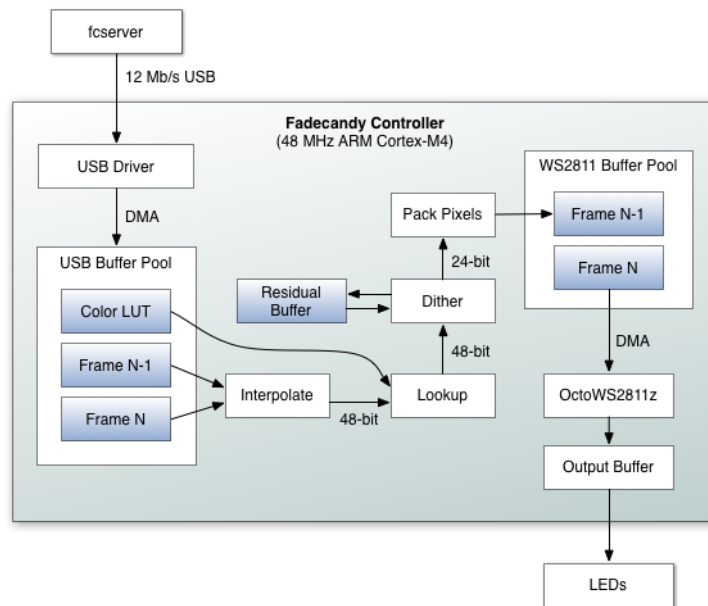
fcserver

12 Mb/s USB

Fadecandy Controller
(48 MHz ARM Cortex-M4)

USB Driver

DMA

USB Buffer Pool

Color LUT

Frame N-1

Frame N

Interpolate

48-bit

Lookup

48-bit

Dither

Residual Buffer

24-bit

Pack Pixels

WS2811 Buffer Pool

Frame N-1

Frame N

DMA

OctoWS2811z

Output Buffer

LEDs